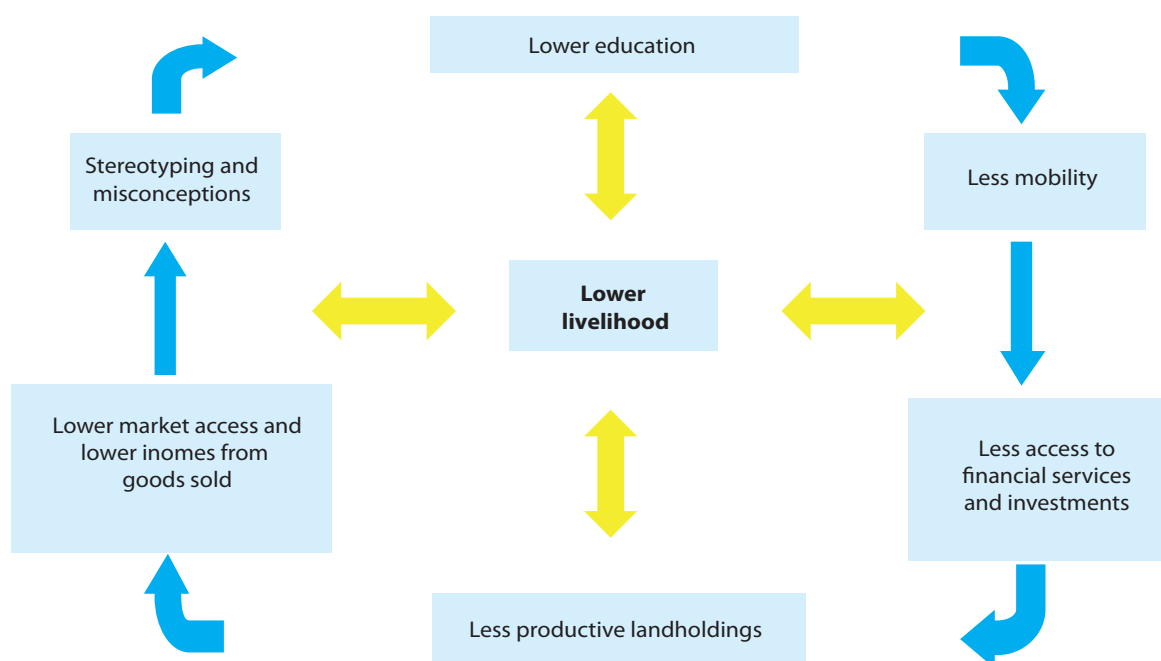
Lower education

Stereotyping and misconceptions

Less mobility

Lower livelihood

Lower market access and lower inomes from goods sold

Less access to financial services and investments

Less productive landholdings